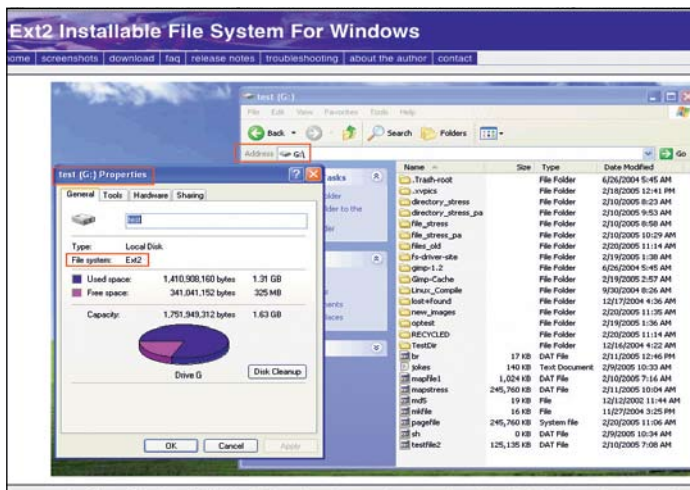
Ext2 Installable File System For Windows

ome | screenshots | download | faq | release notes | troubleshooting | about the author | contact

test (G:)

File Edit View Favorites Tools Help

Back Search Folders

Address G:\

Go

test (G:) Properties

General Tools Hardware Sharing

test

Type: Local Disk

File system: Ext2

Used space: 1,410,908,160 bytes 1.31 GB

Free space: 341,041,152 bytes 325 MB

Capacity: 1,751,949,312 bytes 1.63 GB

Drive G

Disk Cleanup

OK Cancel Apply

asks

older

older to the

der

ments

laces

| Name | Size | Type | Date Modified |
|---|---|---|---|
| .Trash-root | | File Folder | 6/26/2004 5:45 AM |
| .xvpics | | File Folder | 2/18/2005 12:41 PM |
| directory_stress | | File Folder | 2/10/2005 8:23 AM |
| directory_stress_pa | | File Folder | 2/10/2005 9:53 AM |
| file_stress | | File Folder | 2/10/2005 8:58 AM |
| file_stress_pa | | File Folder | 2/10/2005 10:29 AM |
| files_old | | File Folder | 2/20/2005 11:14 AM |
| fs-driver-site | | File Folder | 2/19/2005 1:38 AM |
| gimp-1.2 | | File Folder | 6/26/2004 5:45 AM |
| Gimp-Cache | | File Folder | 2/19/2005 2:57 AM |
| Linux_Compile | | File Folder | 9/30/2004 8:26 AM |
| lost+found | | File Folder | 12/17/2004 4:36 AM |
| new_images | | File Folder | 2/20/2005 11:35 AM |
| optest | | File Folder | 2/19/2005 1:36 AM |
| RECYCLED | | File Folder | 2/20/2005 11:14 AM |
| TestDir | | File Folder | 12/16/2004 4:22 AM |
| br | 17 KB | DAT File | 2/11/2005 12:46 PM |
| jokes | 140 KB | Text Document | 2/9/2005 10:33 AM |
| mapfile1 | 1,024 KB | DAT File | 2/10/2005 7:16 AM |
| mapstress | 245,760 KB | DAT File | 2/11/2005 10:04 AM |
| md5 | 19 KB | File | 12/12/2002 11:44 AM |
| mkfile | 16 KB | File | 11/27/2004 3:25 PM |
| pagefile | 245,760 KB | System file | 2/20/2005 11:06 AM |
| sh | 0 KB | DAT File | 2/9/2005 10:34 AM |
| testfile2 | 125,135 KB | DAT File | 2/10/2005 7:08 AM |